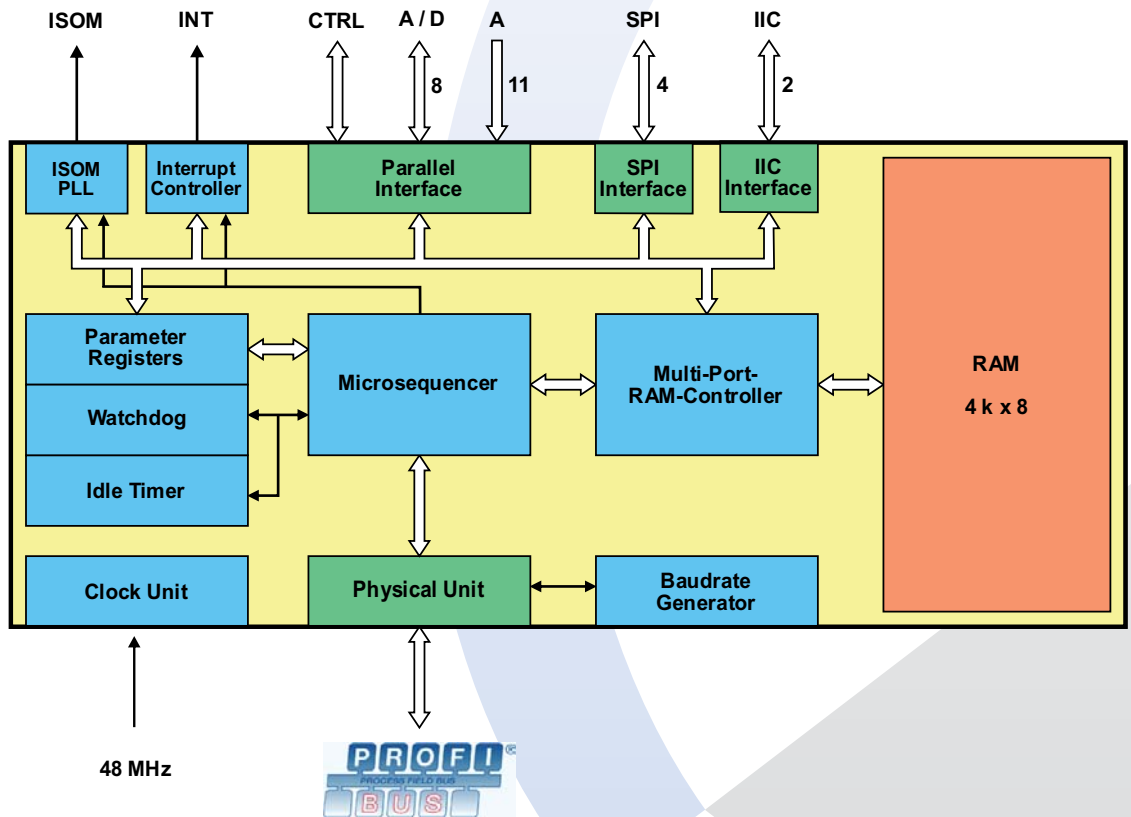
ISOM
INT
CTRL
A / D
A
SPI
IIC

8
11
4
2

ISOM PLL
Interrupt Controller
Parallel Interface
SPI Interface
IIC Interface

Parameter Registers
Watchdog
Idle Timer
Microsequencer
Multi-Port-RAM-Controller
RAM
4 k x 8

Clock Unit
Physical Unit
Baudrate Generator

48 MHz

PROFI®
PROCESS FIELD BUS
BUS